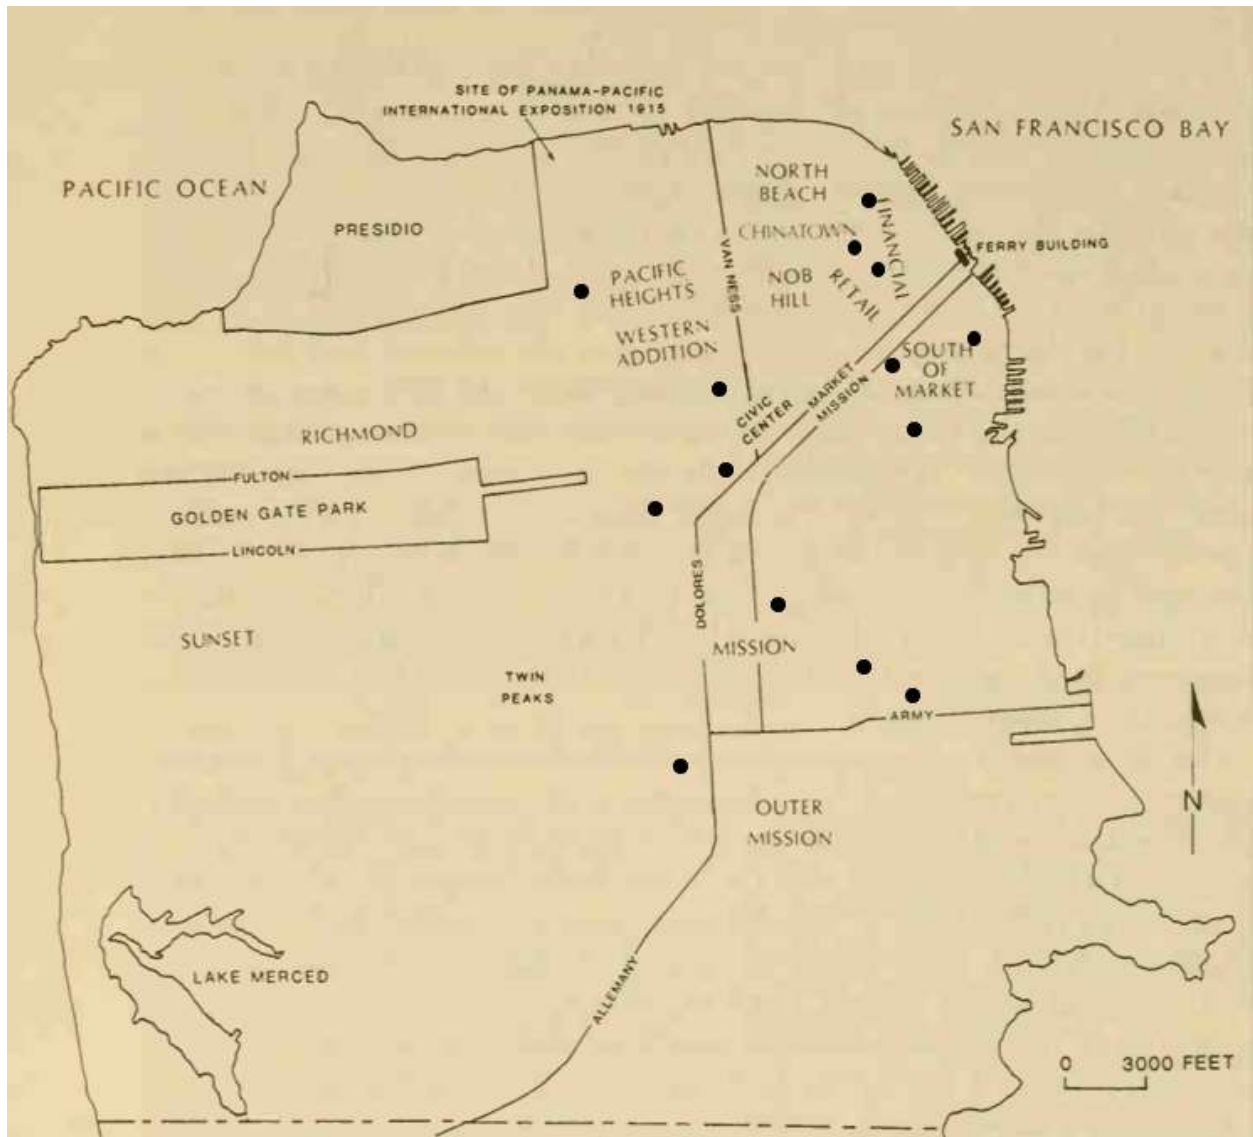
SITE OF PANAMA-PACIFIC INTERNATIONAL EXPOSITION 1915

SAN FRANCISCO BAY

PACIFIC OCEAN

PRESIDIO

NORTH BEACH

CHINATOWN

FINANCIAL

FERRY BUILDING

VAN NESS

PACIFIC HEIGHTS

NOB HILL

RETAIL

WESTERN ADDITION

SOUTH OF MARKET

MARKET

MISSION

CIVIC CENTER

RICHMOND

FULTON

GOLDEN GATE PARK

LINCOLN

DOLORES

SUNSET

MISSION

TWIN PEAKS

ARMY

N

OUTER MISSION

LAKE MERCED

ALLEMANY

0 3000 FEET